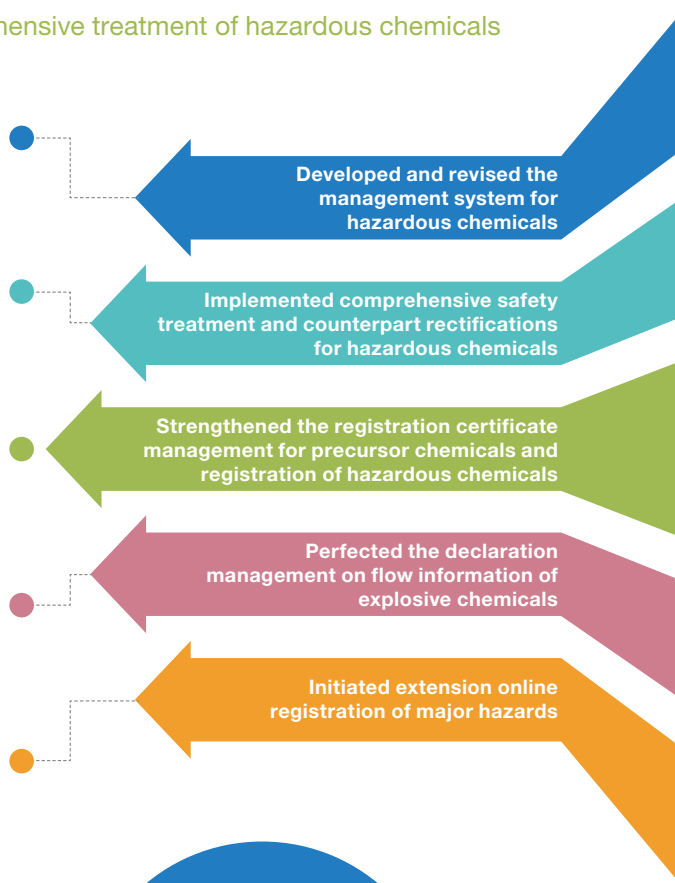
hensive treatment of hazardous chemicals

Developed and revised the management system for hazardous chemicals

Implemented comprehensive safety treatment and counterpart rectifications for hazardous chemicals

Strengthened the registration certificate management for precursor chemicals and registration of hazardous chemicals

Perfected the declaration management on flow information of explosive chemicals

Initiated extension online registration of major hazards